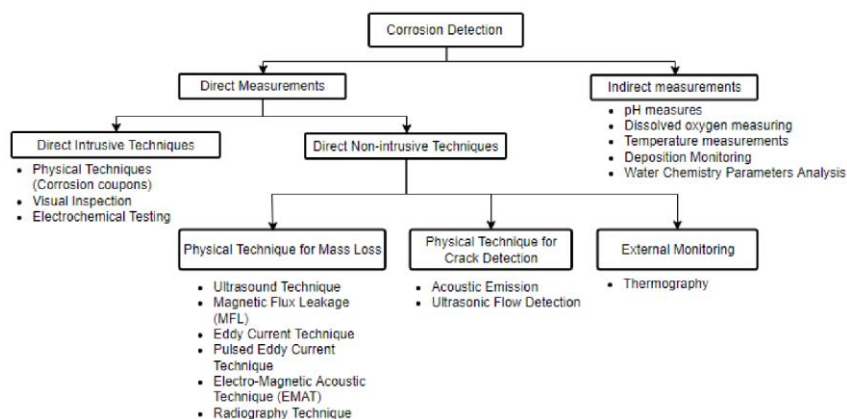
Corrosion Detection

Direct Measurements

Indirect measurements

- pH measures
- Dissolved oxygen measuring
- Temperature measurements
- Deposition Monitoring
- Water Chemistry Parameters Analysis

Direct Intrusive Techniques

- Physical Techniques (Corrosion coupons)
- Visual Inspection
- Electrochemical Testing

Direct Non-intrusive Techniques

Physical Technique for Mass Loss

- Ultrasound Technique
- Magnetic Flux Leakage (MFL)
- Eddy Current Technique
- Pulsed Eddy Current Technique
- Electro-Magnetic Acoustic Technique (EMAT)
- Radiography Technique

Physical Technique for Crack Detection

- Acoustic Emission
- Ultrasonic Flow Detection

External Monitoring

- Thermography